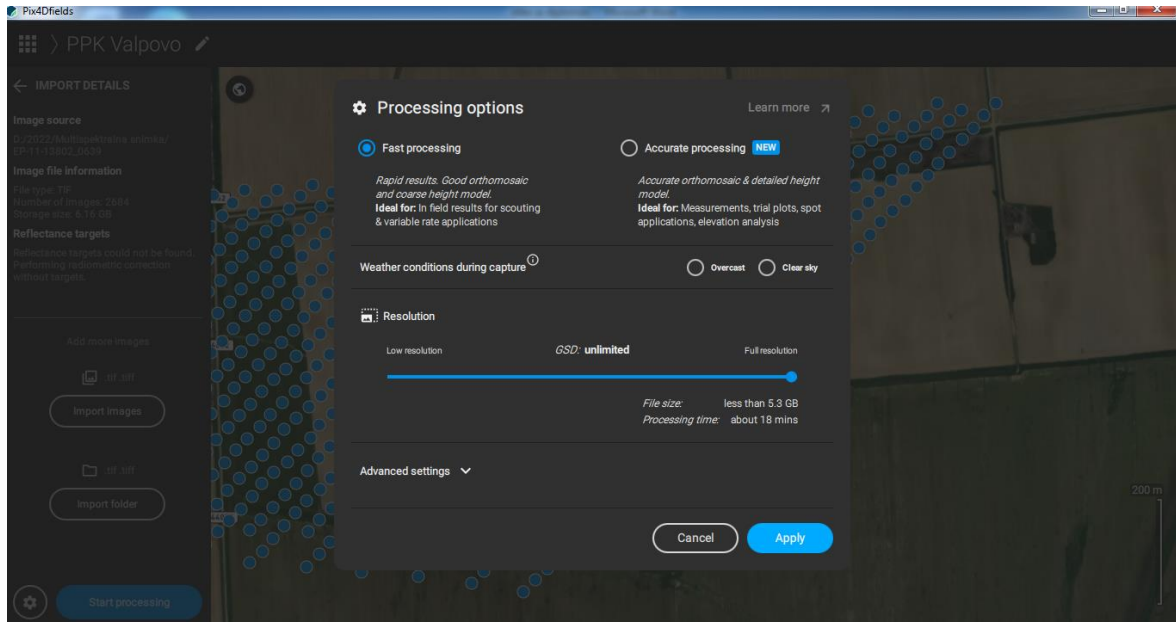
Pix4Dfields

PPK Valpovo

← IMPORT DETAILS

Image source

D:/2022/Multispektralna snimka/ EP-11-15802_0639

Image file information

File type: TIF
Number of images: 2884
Storage size: 6.36 GB

Reflectance targets

Reflectance targets could not be found. Performing radiometric correction without targets.

Add more images

.tif .tiff

Import images

.tif .tiff

Import folder

Start processing

Processing options

Learn more ↗

Fast processing

Rapid results. Good orthomosaic and coarse height model.
Ideal for: In field results for scouting & variable rate applications

Accurate processing NEW

Accurate orthomosaic & detailed height model.
Ideal for: Measurements, trial plots, spot applications, elevation analysis

Weather conditions during capture

Overcast

Clear sky

Resolution

Low resolution

GSD: unlimited

Full resolution

File size: less than 5.3 GB
Processing time: about 18 mins

Advanced settings

Cancel

Apply

200 m